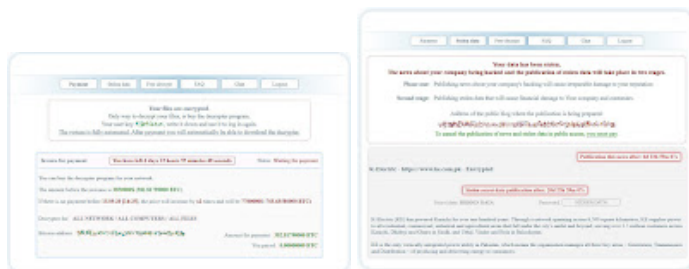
Payment | Stolen data | Free decrypt | FAQ | Chat | Logout

Your files are encrypted.
Only way to decrypt your files, is buy the decrypter program.
Your user key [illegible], write it down and use it to log in again.
The process is fully automated. After payment you will automatically be able to download the decrypter.

Invoice for payment: | You have left 6 days 17 hours 59 minutes 48 seconds | Status: Waiting for payment

You can buy the decrypter program for your network.
The amount before the increase is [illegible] ([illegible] BTC)
If there is no payment before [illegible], the price will increase by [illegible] times and will be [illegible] ([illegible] BTC)
Decrypter for: ALL NETWORK / ALL COMPUTERS / ALL FILES
Bitcoin address: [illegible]
Amount for payment: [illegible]
You payed: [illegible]

Payment | Stolen data | Free decrypt | FAQ | Chat | Logout

Your data has been stolen.
The news about your company being hacked and the publication of stolen data will take place in two stages.
First stage: Publishing news about your company's hacking will cause irreparable damage to your reputation
Second stage: Publishing stolen data that will cause financial damage to your company and customers.
Address of the public blog where the publication is being prepared:
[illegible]
To cancel the publication of news and stolen data in public access, you must pay.

Publication this news after: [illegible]

K-Electric - http://www.ke.com.pk - Karachi

Stolen secret data publication after: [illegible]

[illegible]

K-Electric (KE) has powered Karachi for over one hundred years. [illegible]

KE is the only vertically integrated power utility in Pakistan, which means the organization manages all three key areas – Generation, Transmission and Distribution – of producing and delivering energy to consumers.